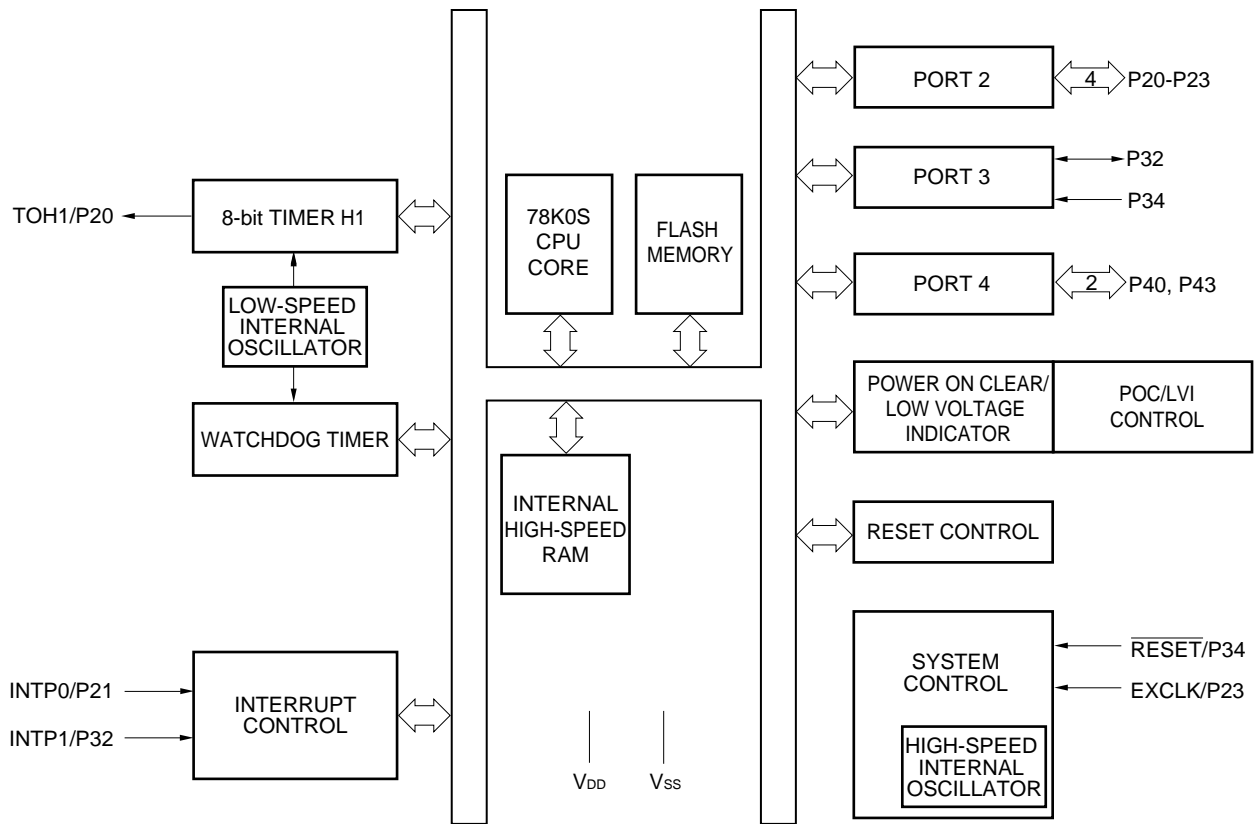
PORT 2
4
P20-P23

PORT 3
P32
P34

TOH1/P20
8-bit TIMER H1

78K0S CPU CORE

FLASH MEMORY

PORT 4
2
P40, P43

LOW-SPEED INTERNAL OSCILLATOR

POWER ON CLEAR/ LOW VOLTAGE INDICATOR

POC/LVI CONTROL

WATCHDOG TIMER

INTERNAL HIGH-SPEED RAM

RESET CONTROL

SYSTEM CONTROL

$\overline{RESET}$/P34

EXCLK/P23

INTP0/P21

INTERRUPT CONTROL

INTP1/P32

HIGH-SPEED INTERNAL OSCILLATOR

$V_{DD}$

$V_{SS}$